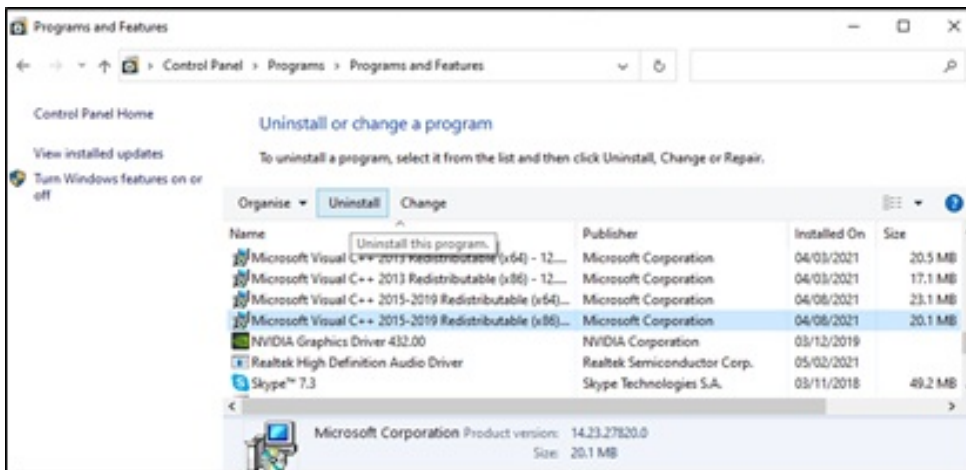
Programs and Features

Control Panel > Programs > Programs and Features

Control Panel Home

View installed updates

Turn Windows features on or off

Uninstall or change a program

To uninstall a program, select it from the list and then click Uninstall, Change or Repair.

Organise ▾ Uninstall Change

Uninstall this program.

| Name | Publisher | Installed On | Size |
|---|---|---|---|
| Microsoft Visual C++ 2013 Redistributable (x64) - 12.... | Microsoft Corporation | 04/03/2021 | 20.5 MB |
| Microsoft Visual C++ 2013 Redistributable (x86) - 12.... | Microsoft Corporation | 04/03/2021 | 17.1 MB |
| Microsoft Visual C++ 2015-2019 Redistributable (x64)... | Microsoft Corporation | 04/08/2021 | 23.1 MB |
| Microsoft Visual C++ 2015-2019 Redistributable (x86)... | Microsoft Corporation | 04/08/2021 | 20.1 MB |
| NVIDIA Graphics Driver 432.00 | NVIDIA Corporation | 03/12/2019 | |
| Realtek High Definition Audio Driver | Realtek Semiconductor Corp. | 05/02/2021 | |
| Skype™ 7.3 | Skype Technologies S.A. | 03/11/2018 | 49.2 MB |

Microsoft Corporation Product version: 14.23.27820.0
Size: 20.1 MB